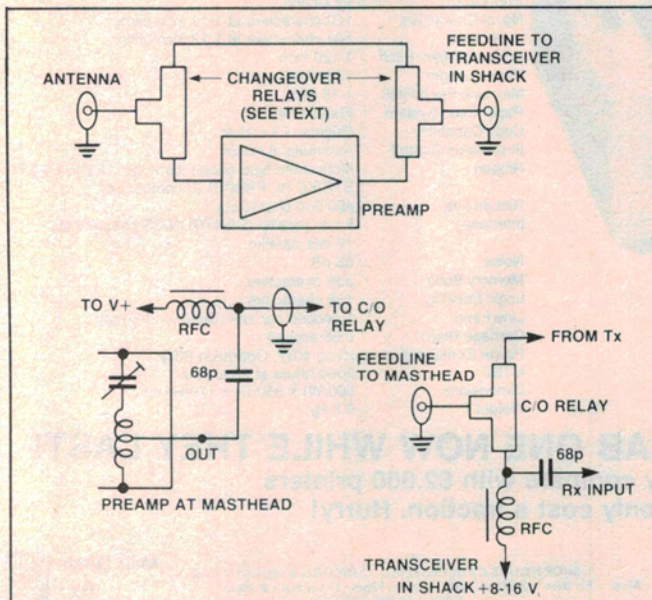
ANTENNA

CHANGEOVER RELAYS (SEE TEXT)

FEEDLINE TO TRANSCEIVER IN SHACK

PREAMP

TO V+

RFC

TO C/O RELAY

68p

OUT

PREAMP AT MASTHEAD

FROM Tx

FEEDLINE TO MASTHEAD

C/O RELAY

68p

Rx INPUT

RFC

TRANSCEIVER IN SHACK +8-16 V